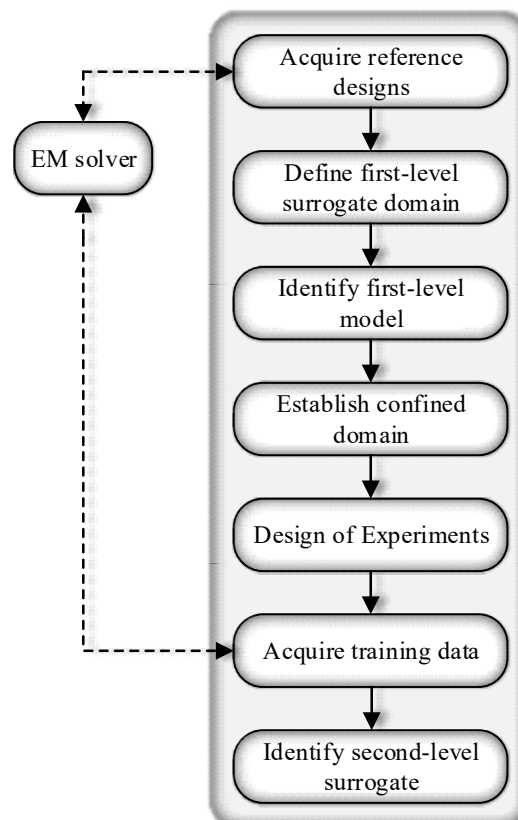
EM solver

Acquire reference designs

Define first-level surrogate domain

Identify first-level model

Establish confined domain

Design of Experiments

Acquire training data

Identify second-level surrogate